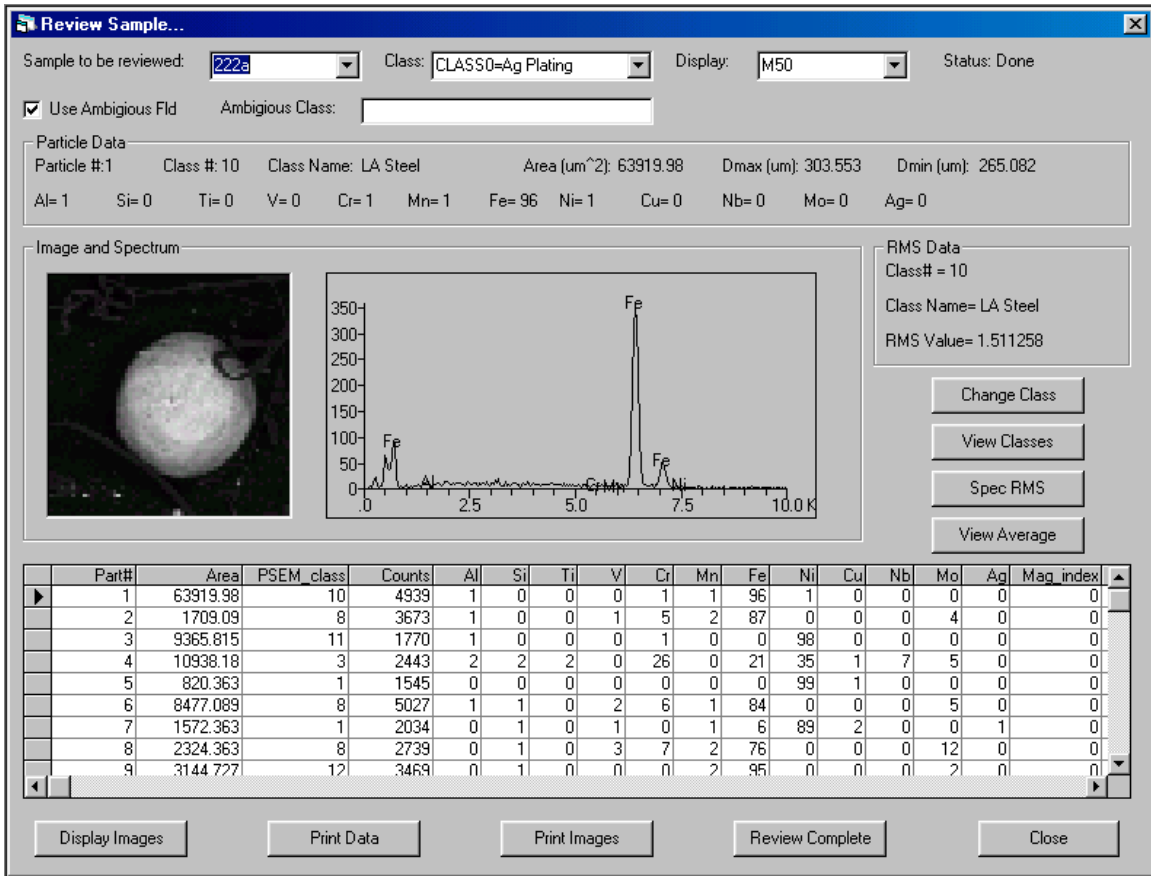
Review Sample...

Sample to be reviewed: 222a
Class: CLASS0=Ag Plating
Display: M50
Status: Done

Use Ambigious Fld
Ambigious Class:

Particle Data
Particle #:1 Class #: 10 Class Name: LA Steel Area (um^2): 63919.98 Dmax (um): 303.553 Dmin (um): 265.082
Al= 1 Si= 0 Ti= 0 V= 0 Cr= 1 Mn= 1 Fe= 96 Ni= 1 Cu= 0 Nb= 0 Mo= 0 Ag= 0

Image and Spectrum

350
300
250
200
150
100
50
0
Fe
Fe
Al
CrMn
Fe
Ni
.0
2.5
5.0
7.5
10.0 K

RMS Data
Class# = 10
Class Name= LA Steel
RMS Value= 1.511258

Change Class
View Classes
Spec RMS
View Average

| | Part# | Area | PSEM_class | Counts | Al | Si | Ti | V | Cr | Mn | Fe | Ni | Cu | Nb | Mo | Ag | Mag_index |
|---|---|---|---|---|---|---|---|---|---|---|---|---|---|---|---|---|---|
| ▶ | 1 | 63919.98 | 10 | 4939 | 1 | 0 | 0 | 0 | 1 | 1 | 96 | 1 | 0 | 0 | 0 | 0 | 0 |
| | 2 | 1709.09 | 8 | 3673 | 1 | 0 | 0 | 1 | 5 | 2 | 87 | 0 | 0 | 0 | 4 | 0 | 0 |
| | 3 | 9365.815 | 11 | 1770 | 1 | 0 | 0 | 0 | 1 | 0 | 0 | 98 | 0 | 0 | 0 | 0 | 0 |
| | 4 | 10938.18 | 3 | 2443 | 2 | 2 | 2 | 0 | 26 | 0 | 21 | 35 | 1 | 7 | 5 | 0 | 0 |
| | 5 | 820.363 | 1 | 1545 | 0 | 0 | 0 | 0 | 0 | 0 | 0 | 99 | 1 | 0 | 0 | 0 | 0 |
| | 6 | 8477.089 | 8 | 5027 | 1 | 1 | 0 | 2 | 6 | 1 | 84 | 0 | 0 | 0 | 5 | 0 | 0 |
| | 7 | 1572.363 | 1 | 2034 | 0 | 1 | 0 | 1 | 0 | 1 | 6 | 89 | 2 | 0 | 0 | 1 | 0 |
| | 8 | 2324.363 | 8 | 2739 | 0 | 1 | 0 | 3 | 7 | 2 | 76 | 0 | 0 | 0 | 12 | 0 | 0 |
| | 9 | 3144.727 | 12 | 3469 | 0 | 1 | 0 | 0 | 0 | 2 | 95 | 0 | 0 | 0 | 2 | 0 | 0 |

Display Images
Print Data
Print Images
Review Complete
Close